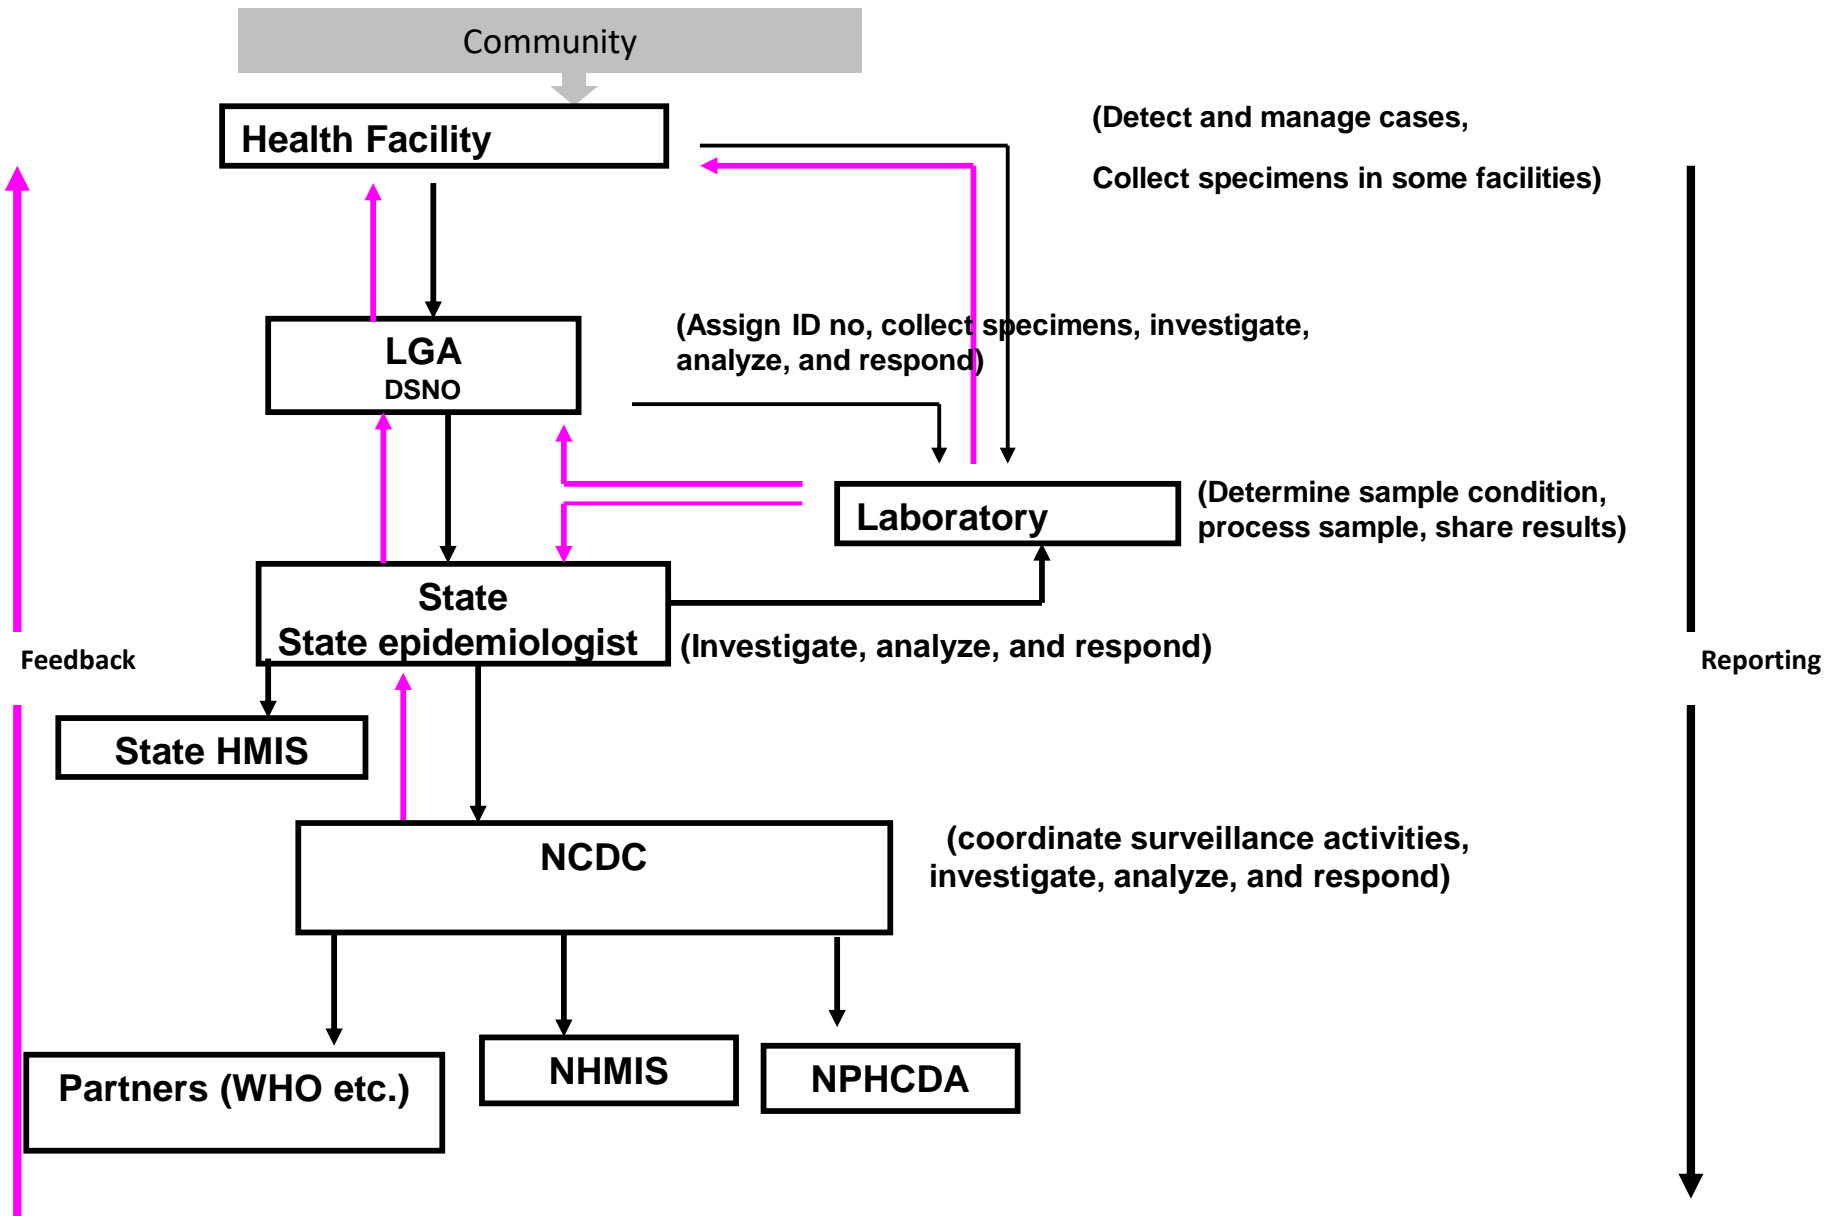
Community

Health Facility

(Detect and manage cases,

Collect specimens in some facilities)

LGA
DSNO

(Assign ID no, collect specimens, investigate, analyze, and respond)

Laboratory

(Determine sample condition, process sample, share results)

State
State epidemiologist

(Investigate, analyze, and respond)

Feedback

Reporting

State HMIS

NCDC

(coordinate surveillance activities, investigate, analyze, and respond)

Partners (WHO etc.)

NHMIS

NPHCDA